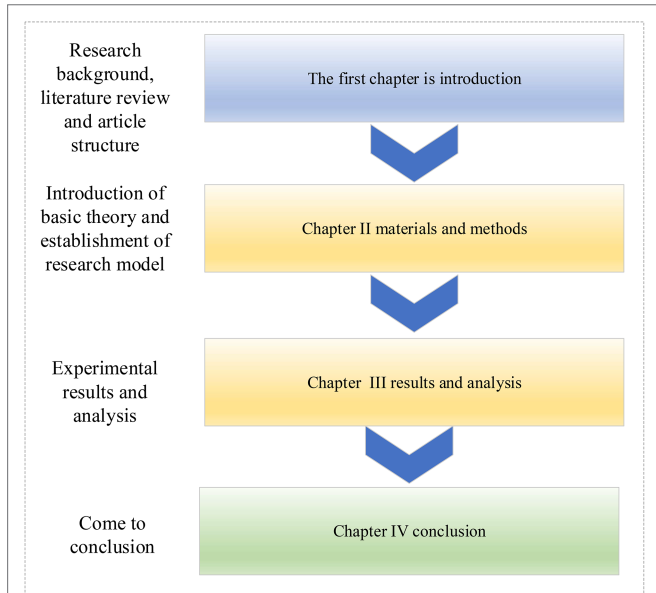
Research background, literature review and article structure

The first chapter is introduction

Introduction of basic theory and establishment of research model

Chapter II materials and methods

Experimental results and analysis

Chapter III results and analysis

Come to conclusion

Chapter IV conclusion